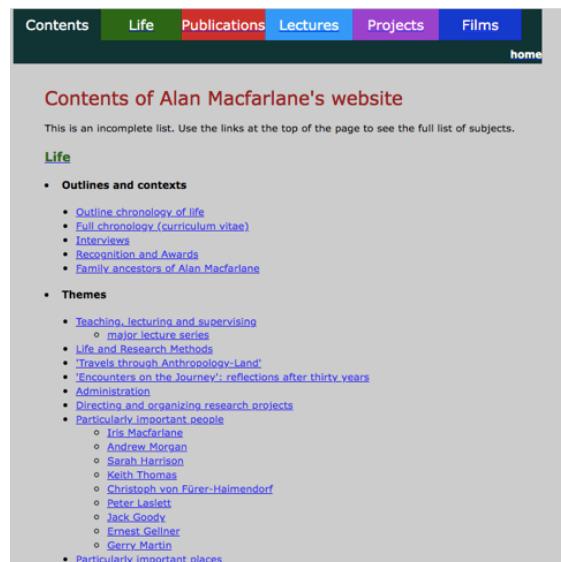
Contents Life Publications Lectures Projects Films

home

Contents of Alan Macfarlane's website

This is an incomplete list. Use the links at the top of the page to see the full list of subjects.

Life

- Outlines and contexts
  - Outline chronology of life
  - Full chronology (curriculum vitae)
  - Interviews
  - Recognition and Awards
  - Family ancestors of Alan Macfarlane

- Themes
  - Teaching, lecturing and supervising
    - major lecture series
  - Life and Research Methods
  - 'Travels through Anthropology-Land'
  - 'Encounters on the Journey': reflections after thirty years
  - Administration
  - Directing and organizing research projects
  - Particularly important people
    - Iris Macfarlane
    - Andrew Morgan
    - Sarah Harrison
    - Keith Thomas
    - Christoph von Fürer-Haimendorf
    - Peter Laslett
    - Jack Goody
    - Ernest Gellner
    - Gerry Martin
  - Particularly important places